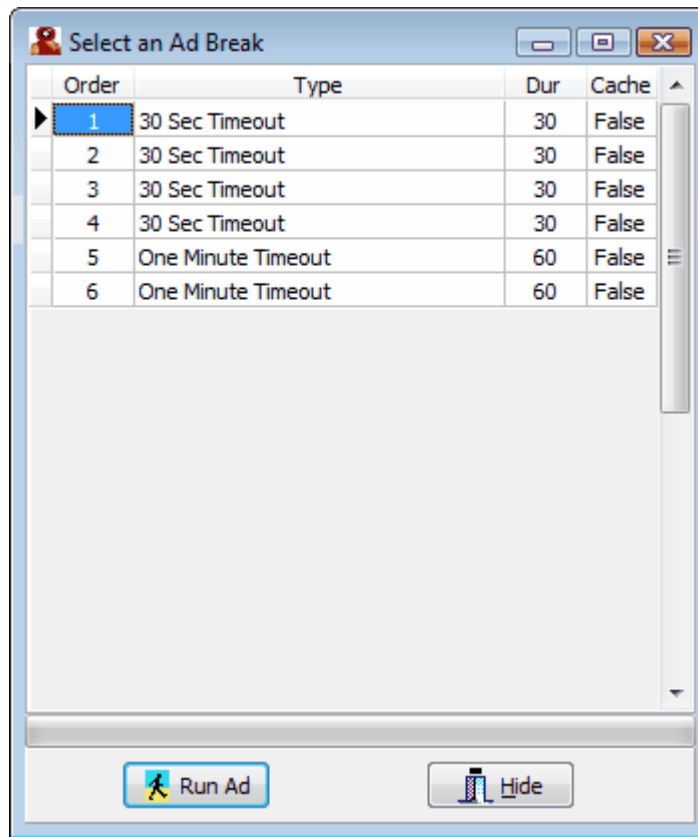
Select an Ad Break

| Order | Type | Dur | Cache |
|---|---|---|---|
| 1 | 30 Sec Timeout | 30 | False |
| 2 | 30 Sec Timeout | 30 | False |
| 3 | 30 Sec Timeout | 30 | False |
| 4 | 30 Sec Timeout | 30 | False |
| 5 | One Minute Timeout | 60 | False |
| 6 | One Minute Timeout | 60 | False |

Run Ad

Hide